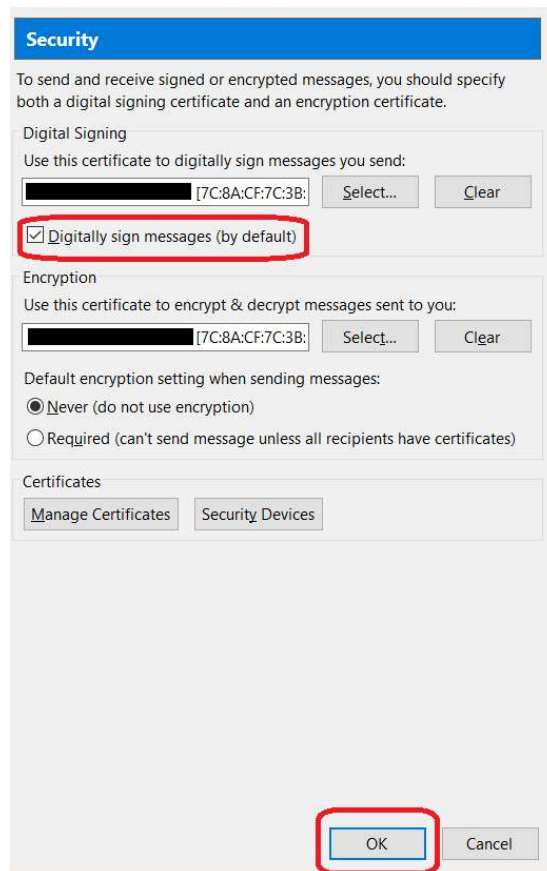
Security

To send and receive signed or encrypted messages, you should specify both a digital signing certificate and an encryption certificate.

Digital Signing

Use this certificate to digitally sign messages you send:

[7C:8A:CF:7C:3B:

Select...

Clear

Digitally sign messages (by default)

Encryption

Use this certificate to encrypt & decrypt messages sent to you:

[7C:8A:CF:7C:3B:

Select...

Clear

Default encryption setting when sending messages:

Never (do not use encryption)

Required (can't send message unless all recipients have certificates)

Certificates

Manage Certificates

Security Devices

OK

Cancel